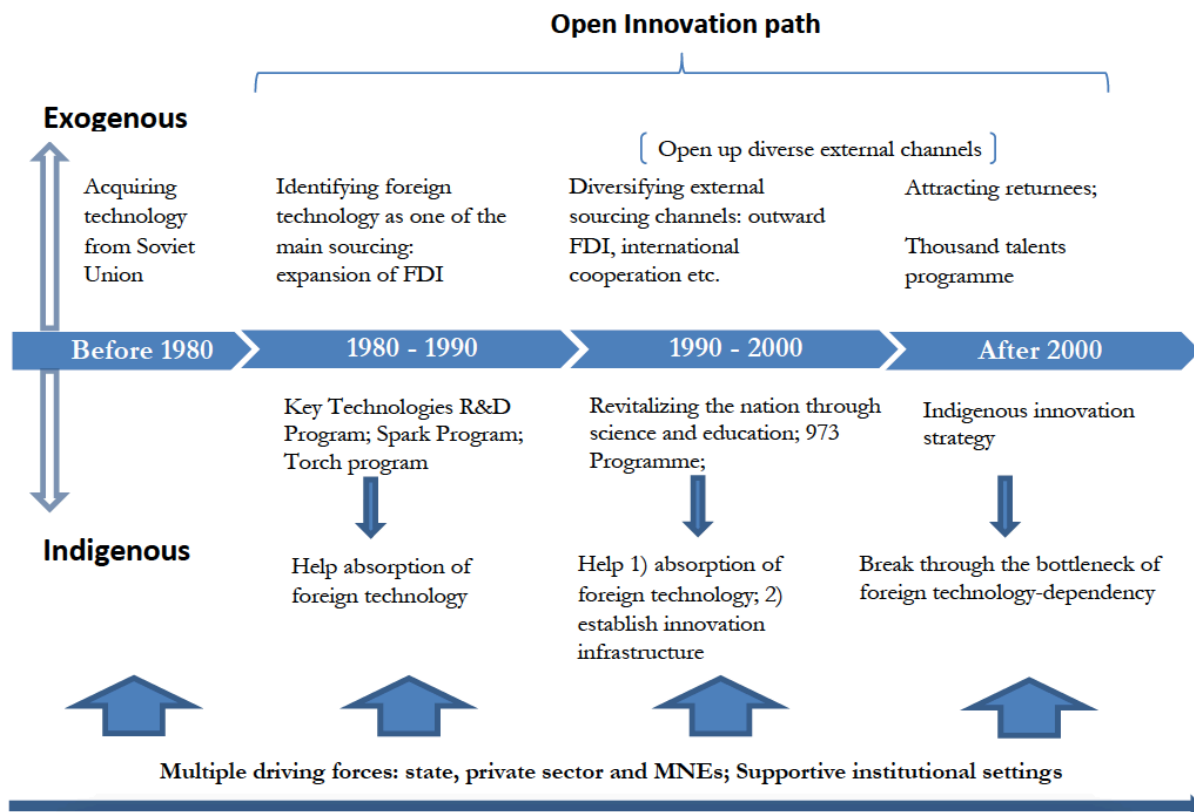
Open Innovation path

Exogenous

Open up diverse external channels

Acquiring technology from Soviet Union

Identifying foreign technology as one of the main sourcing: expansion of FDI

Diversifying external sourcing channels: outward FDI, international cooperation etc.

Attracting returnees;

Thousand talents programme

Before 1980

1980 - 1990

1990 - 2000

After 2000

Key Technologies R&D Program; Spark Program; Torch program

Revitalizing the nation through science and education; 973 Programme;

Indigenous innovation strategy

Indigenous

Help absorption of foreign technology

Help 1) absorption of foreign technology; 2) establish innovation infrastructure

Break through the bottleneck of foreign technology-dependency

Multiple driving forces: state, private sector and MNEs; Supportive institutional settings